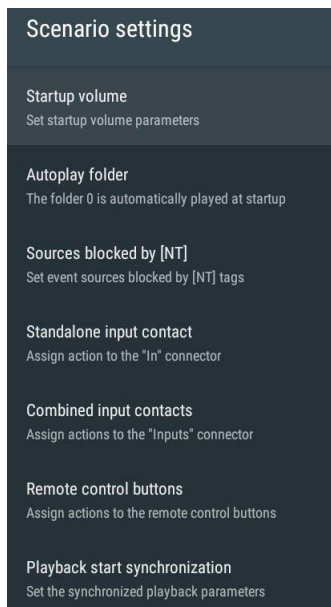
Scenario settings

Startup volume
Set startup volume parameters

Autoplay folder
The folder 0 is automatically played at startup

Sources blocked by [NT]
Set event sources blocked by [NT] tags

Standalone input contact
Assign action to the "In" connector

Combined input contacts
Assign actions to the "Inputs" connector

Remote control buttons
Assign actions to the remote control buttons

Playback start synchronization
Set the synchronized playback parameters